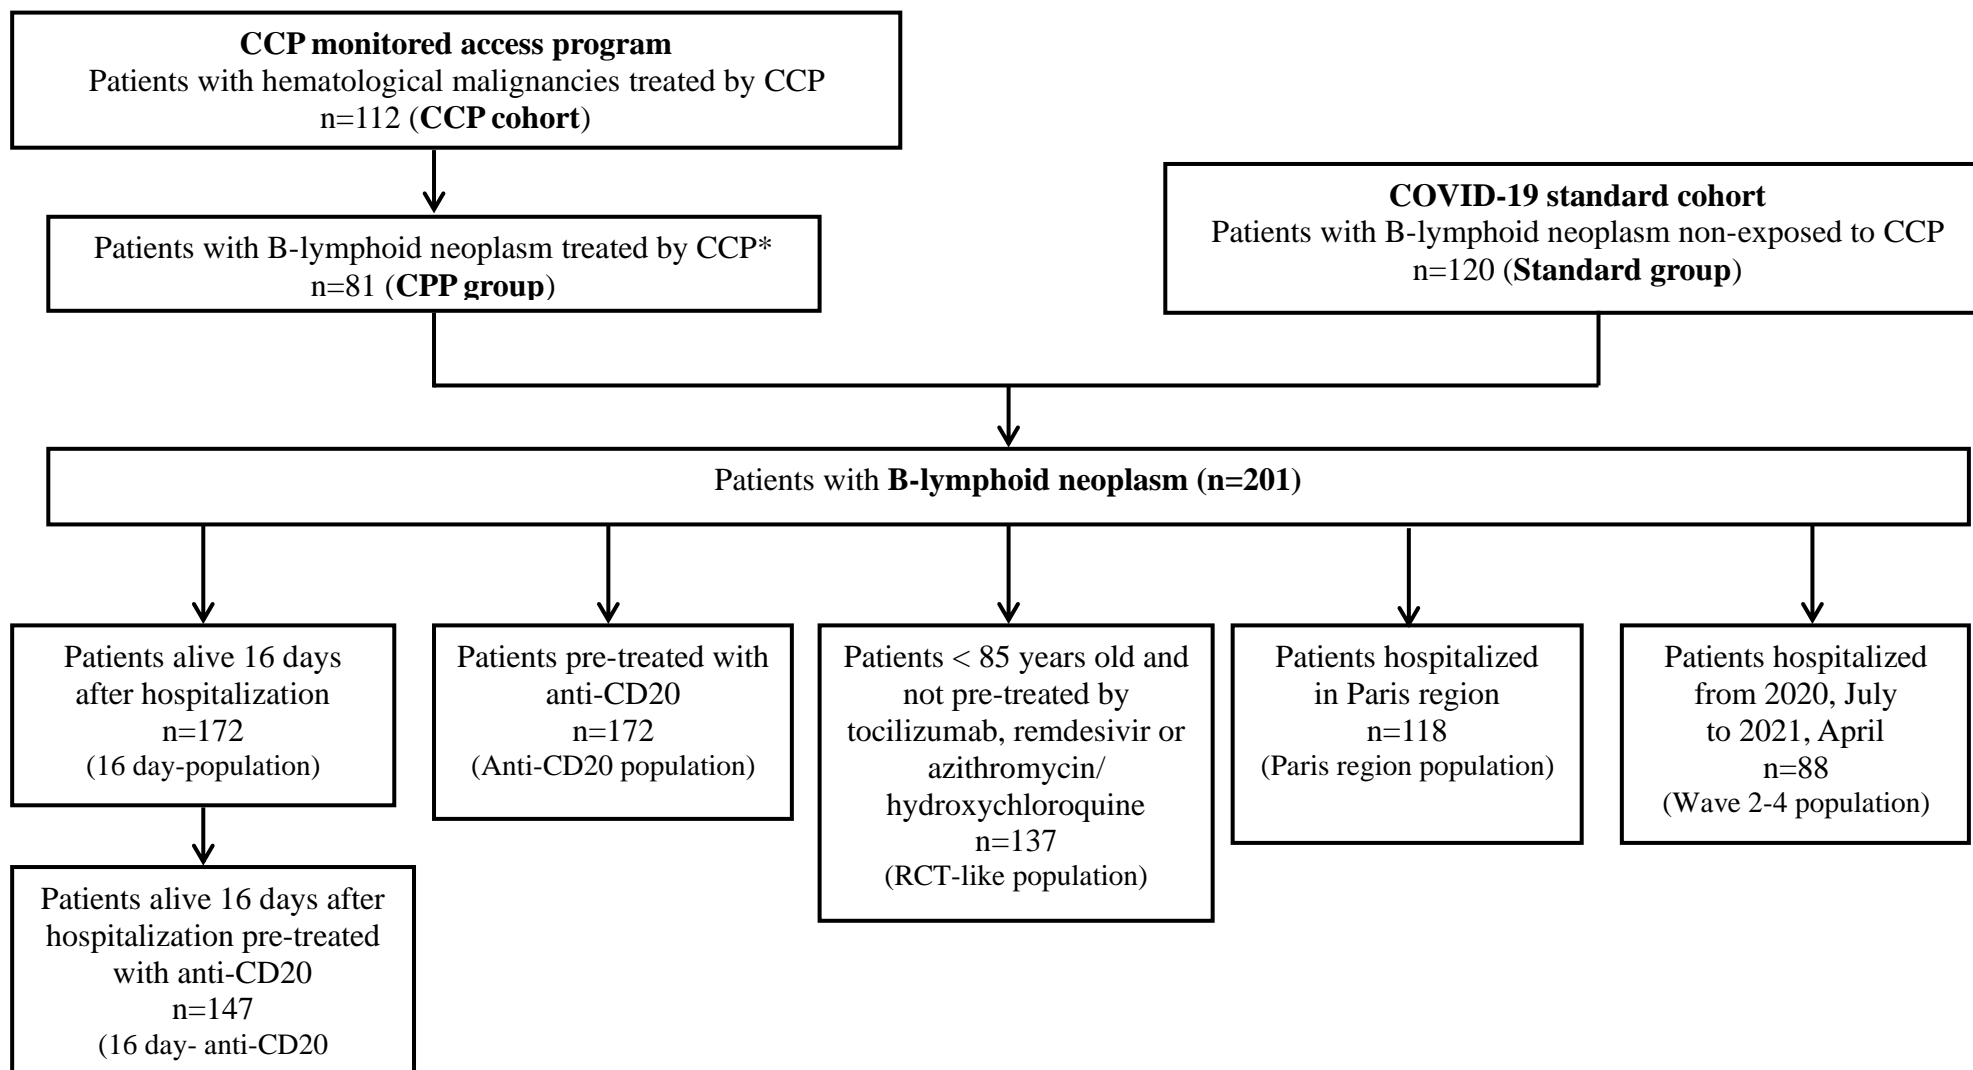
**CCP monitored access program**
Patients with hematological malignancies treated by CCP
n=112 (**CCP cohort**)

Patients with B-lymphoid neoplasm treated by CCP*
n=81 (**CPP group**)

**COVID-19 standard cohort**
Patients with B-lymphoid neoplasm non-exposed to CCP
n=120 (**Standard group**)

Patients with **B-lymphoid neoplasm (n=201)**

Patients alive 16 days after hospitalization
n=172
(16 day-population)

Patients pre-treated with anti-CD20
n=172
(Anti-CD20 population)

Patients < 85 years old and not pre-treated by tocilizumab, remdesivir or azithromycin/ hydroxychloroquine
n=137
(RCT-like population)

Patients hospitalized in Paris region
n=118
(Paris region population)

Patients hospitalized from 2020, July to 2021, April
n=88
(Wave 2-4 population)

Patients alive 16 days after hospitalization pre-treated with anti-CD20
n=147
(16 day- anti-CD20